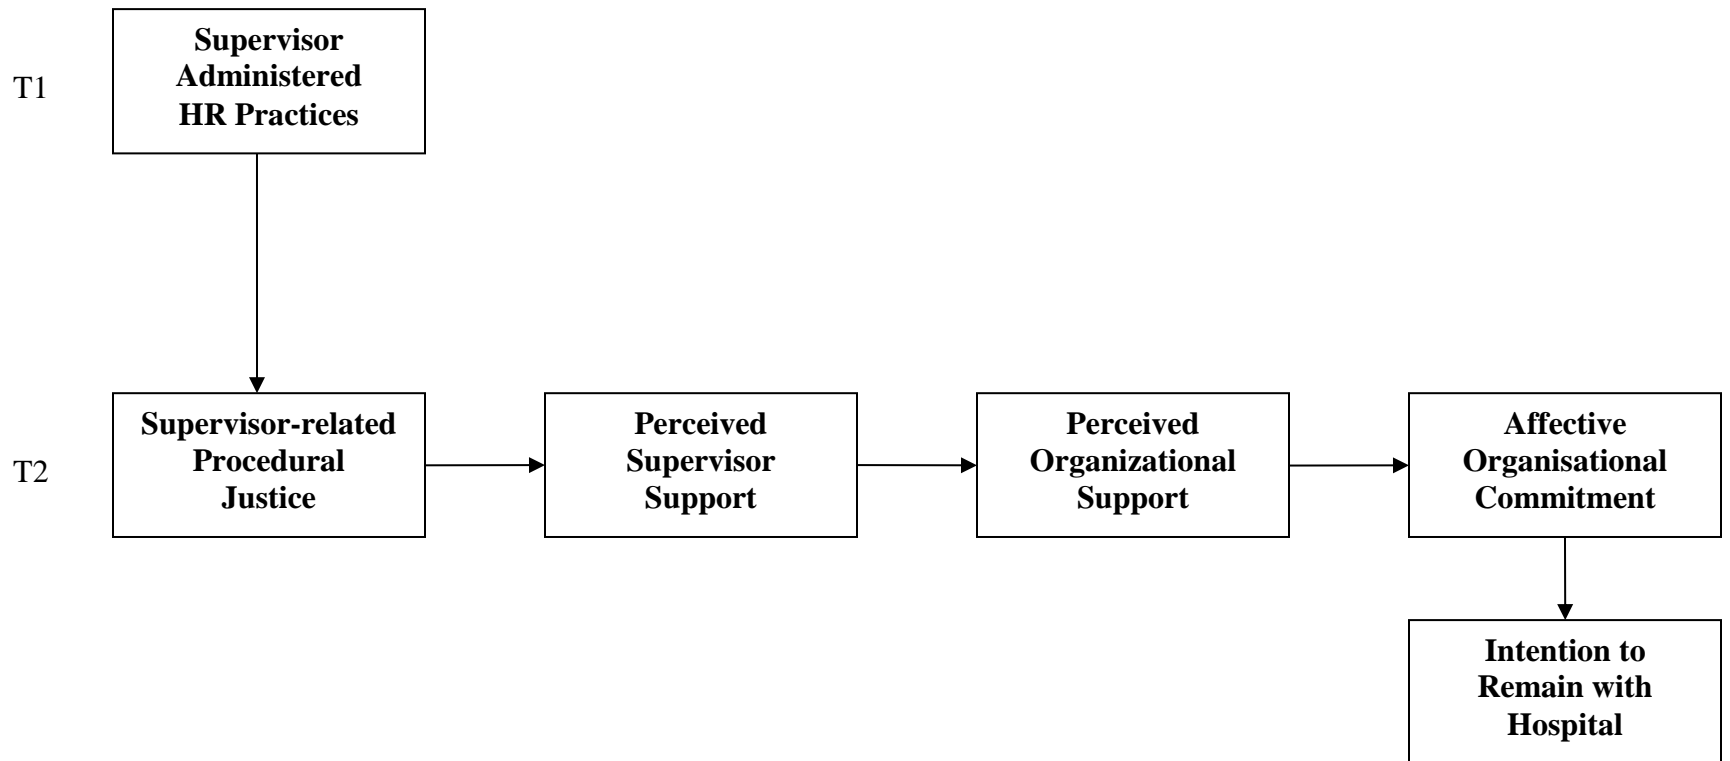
T1

Supervisor Administered HR Practices

T2

Supervisor-related Procedural Justice

Perceived Supervisor Support

Perceived Organizational Support

Affective Organisational Commitment

Intention to Remain with Hospital